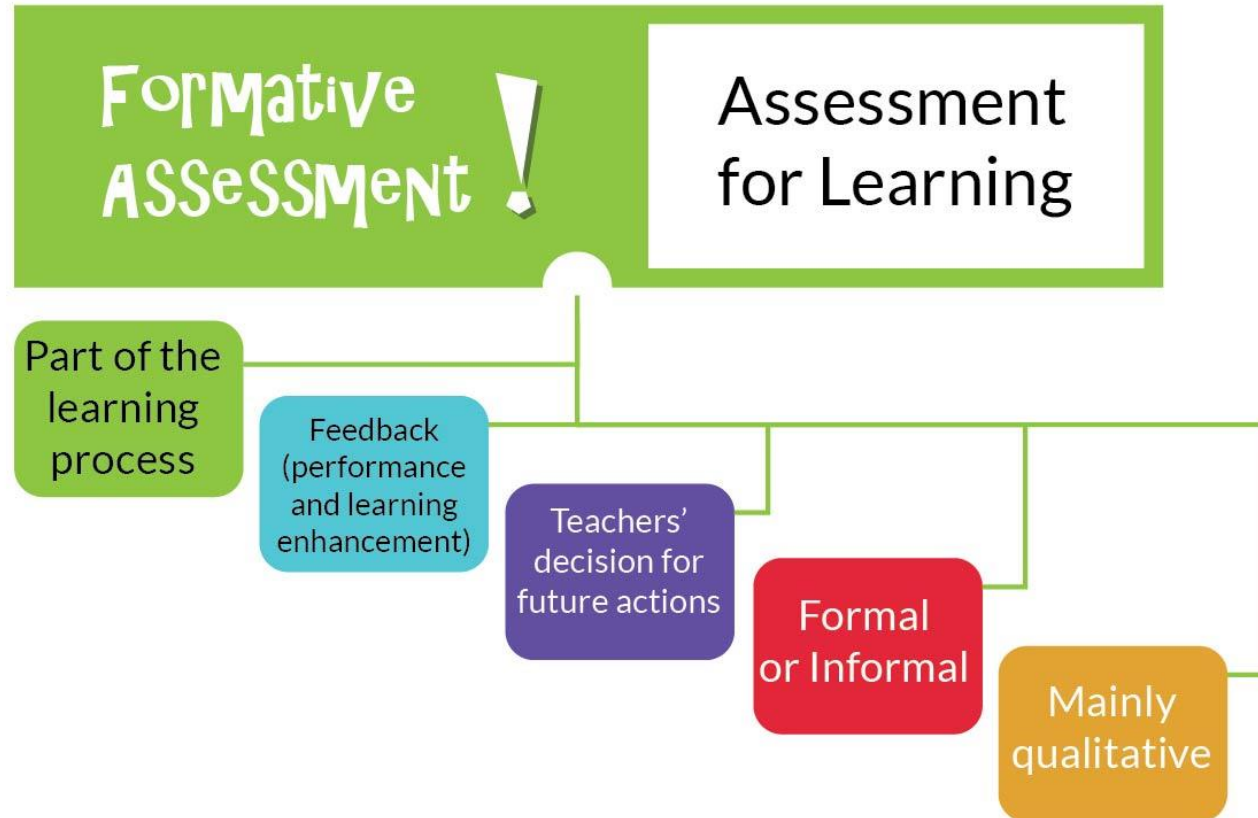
FoRMative ASSeSSMent !

Assessment for Learning

Part of the learning process

Feedback (performance and learning enhancement)

Teachers' decision for future actions

Formal or Informal

Mainly qualitative